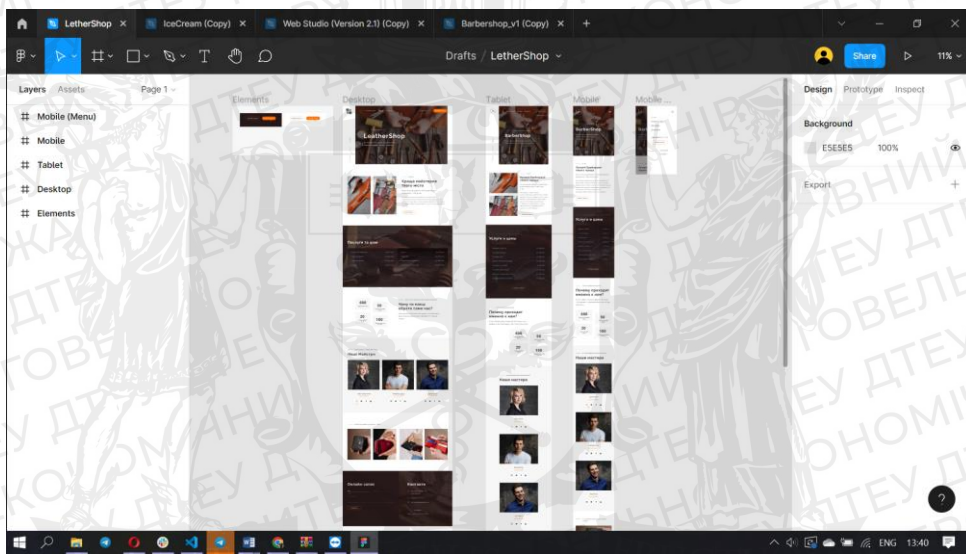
LetherShop ×
IceCream (Copy) ×
Web Studio (Version 2.1) (Copy) ×
Barbershop_v1 (Copy) ×
+

Drafts / LetherShop
Share
11%

Layers Assets Page 1
Mobile (Menu)
Mobile
Tablet
Desktop
Elements

Elements
Desktop
Tablet
Mobile
Mobile ...

LetherShop
Barbershop

Design Prototype Inspect
Background
E5E5E5 100%
Export

ENG 13:40